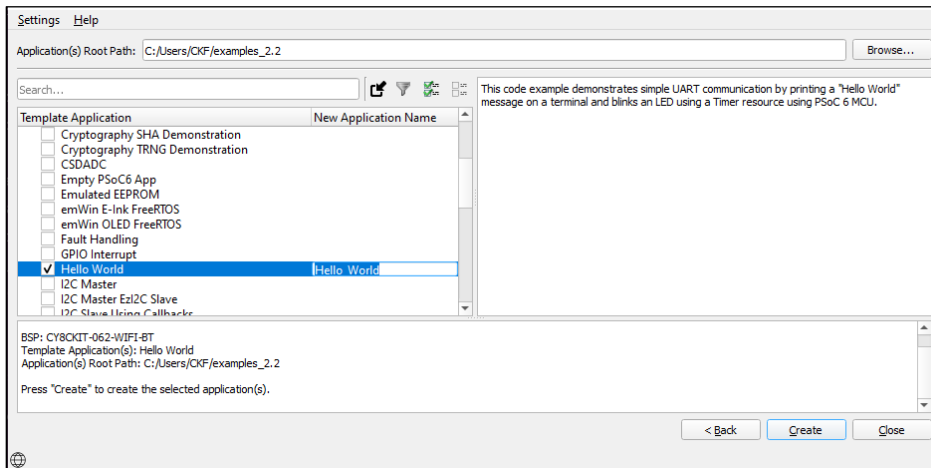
Settings Help

Application(s) Root Path: C:/Users/CKF/examples_2.2

Browse...

Search...

| Template Application | New Application Name |
|---|---|
| Cryptography SHA Demonstration | |
| Cryptography TRNG Demonstration | |
| CSDADC | |
| Empty PSoC6 App | |
| Emulated EEPROM | |
| emWin E-Ink FreeRTOS | |
| emWin OLED FreeRTOS | |
| Fault Handling | |
| GPIO Interrupt | |
| ✓ Hello World | Hello_World |
| I2C Master | |
| I2C Master EzI2C Slave | |
| I2C Slave Using Callbacks | |

This code example demonstrates simple UART communication by printing a "Hello World" message on a terminal and blinks an LED using a Timer resource using PSoC 6 MCU.

BSP: CY8CKIT-062-WIFI-BT
Template Application(s): Hello World
Application(s) Root Path: C:/Users/CKF/examples_2.2

Press "Create" to create the selected application(s).

< Back Create Close